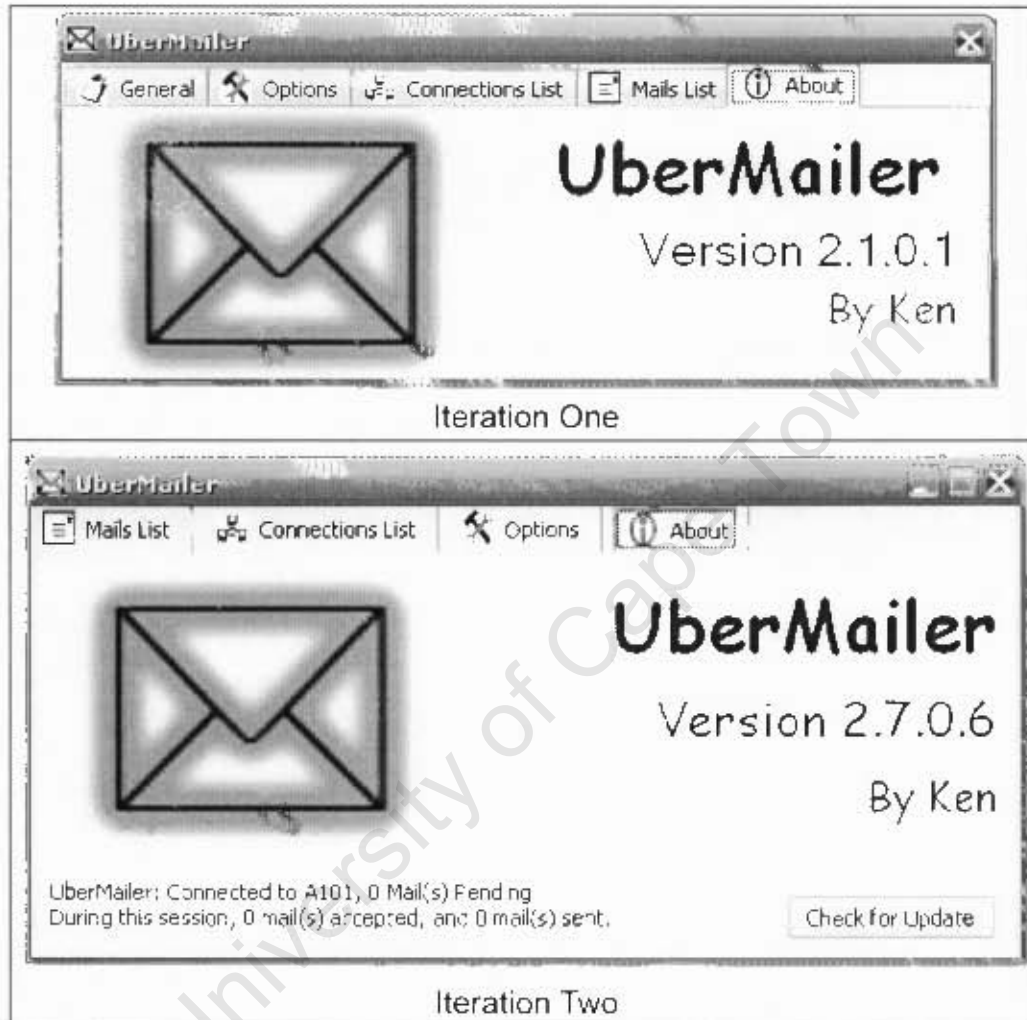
UberMailer

General | Options | Connections List | Mails List | About

UberMailer

Version 2.1.0.1

By Ken

Iteration One

UberMailer

Mails List | Connections List | Options | About

UberMailer

Version 2.7.0.6

By Ken

UberMailer: Connected to A101, 0 Mail(s) Pending
During this session, 0 mail(s) accepted, and 0 mail(s) sent.

Check for Update

Iteration Two

University of Cape Town